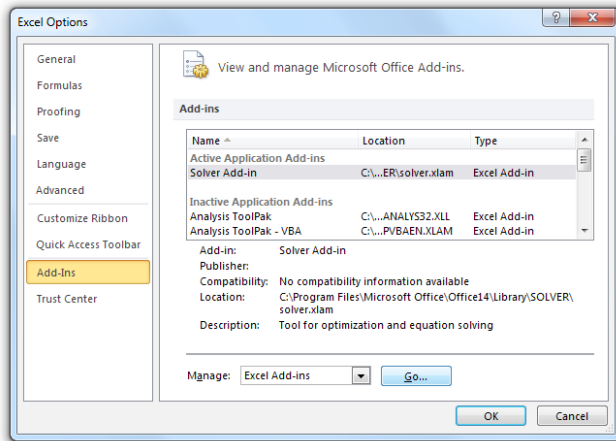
Excel Options

?

General
Formulas
Proofing
Save
Language
Advanced
Customize Ribbon
Quick Access Toolbar
Add-Ins
Trust Center

View and manage Microsoft Office Add-ins.

Add-ins

| Name | Location | Type |
|---|---|---|
| Active Application Add-ins | | |
| Solver Add-in | C:\...ER\solver.xlam | Excel Add-in |
| Inactive Application Add-ins | | |
| Analysis ToolPak | C:\...ANALYS32.XLL | Excel Add-in |
| Analysis ToolPak - VBA | C:\...PVBAEN.XLAM | Excel Add-in |

Add-in: Solver Add-in
Publisher:
Compatibility: No compatibility information available
Location: C:\Program Files\Microsoft Office\Office14\Library\SOLVER\solver.xlam
Description: Tool for optimization and equation solving

Manage: Excel Add-ins
Go...

OK
Cancel